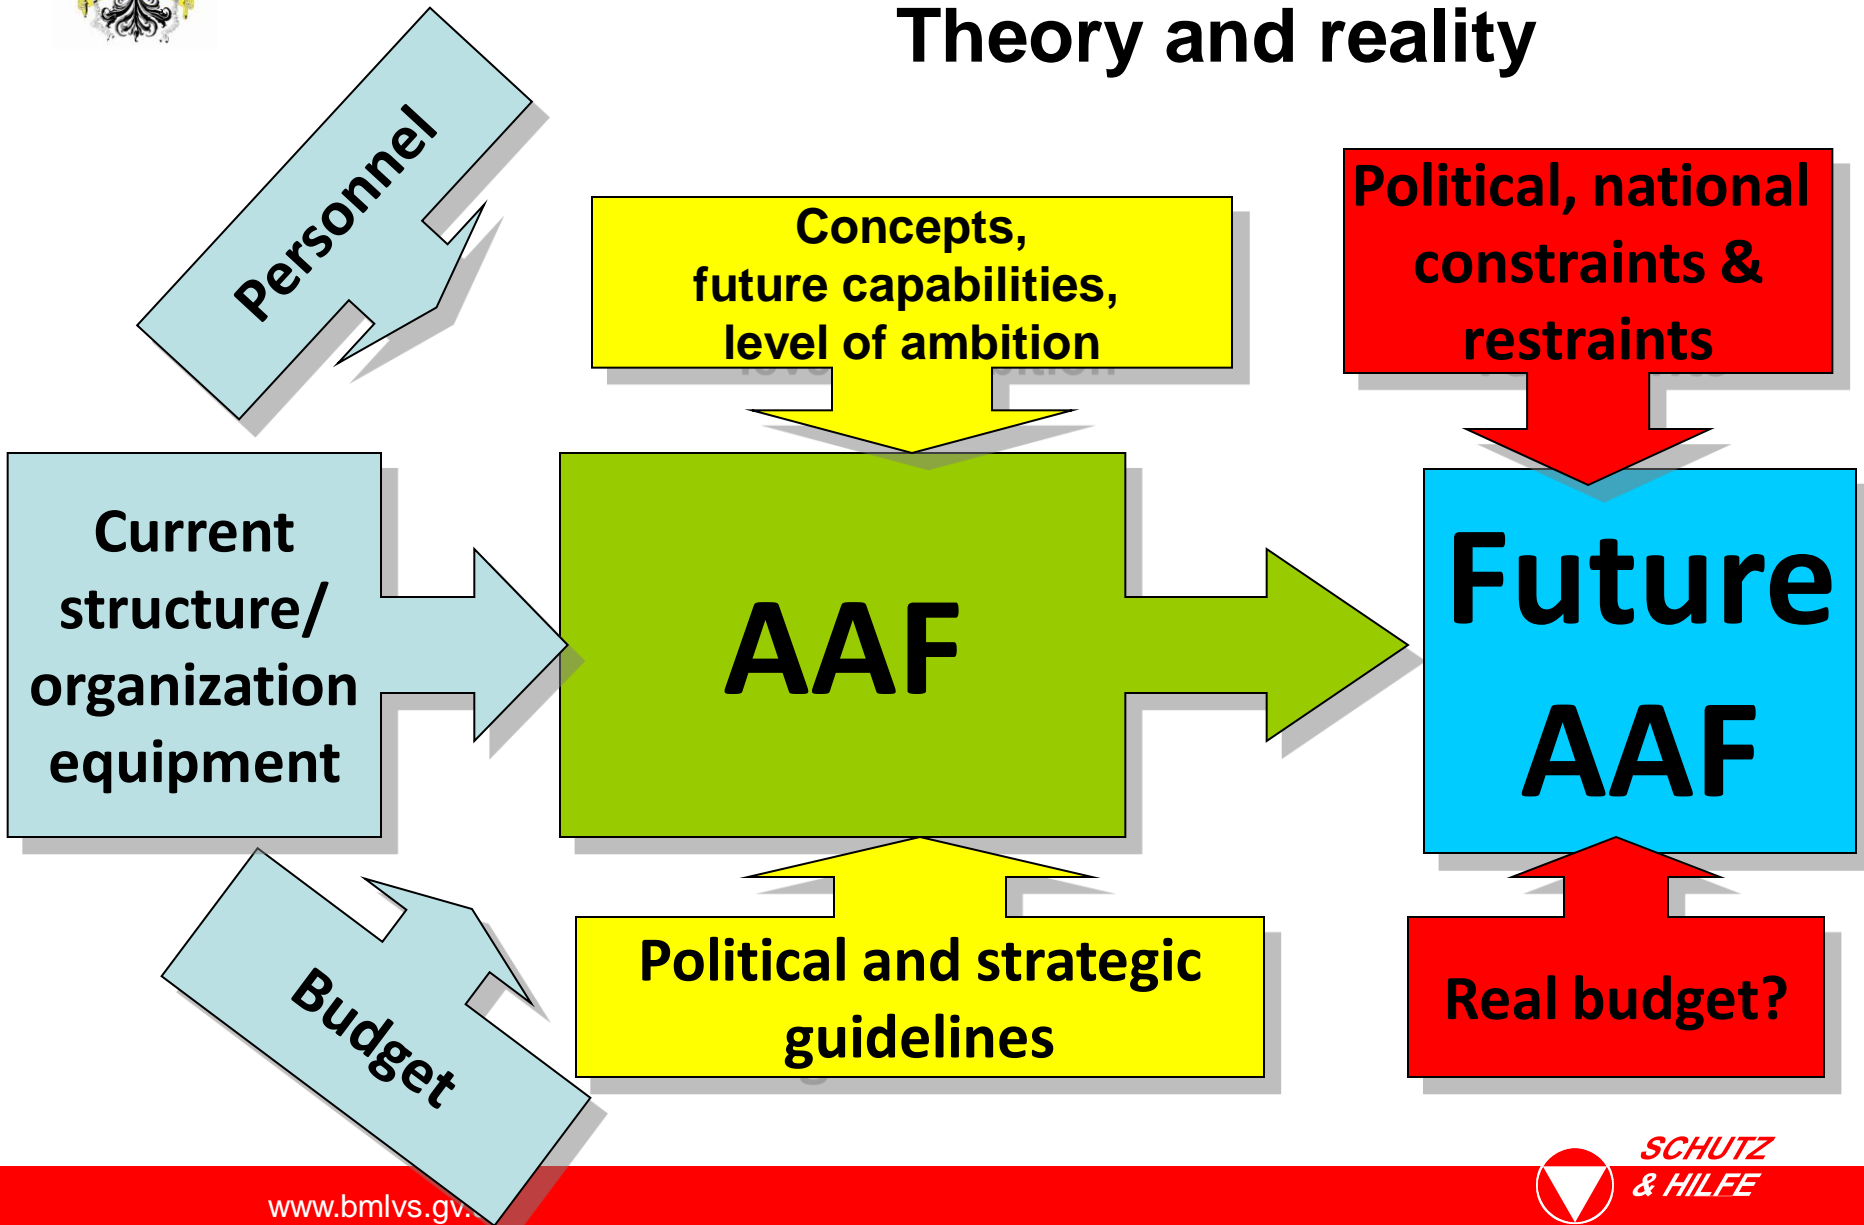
Theory and reality

Personnel

Concepts, future capabilities, level of ambition

Political, national constraints & restraints

Current structure/ organization equipment

AAF

Future AAF

Budget

Political and strategic guidelines

Real budget?

www.bmlvs.gv.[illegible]

SCHUTZ & HILFE